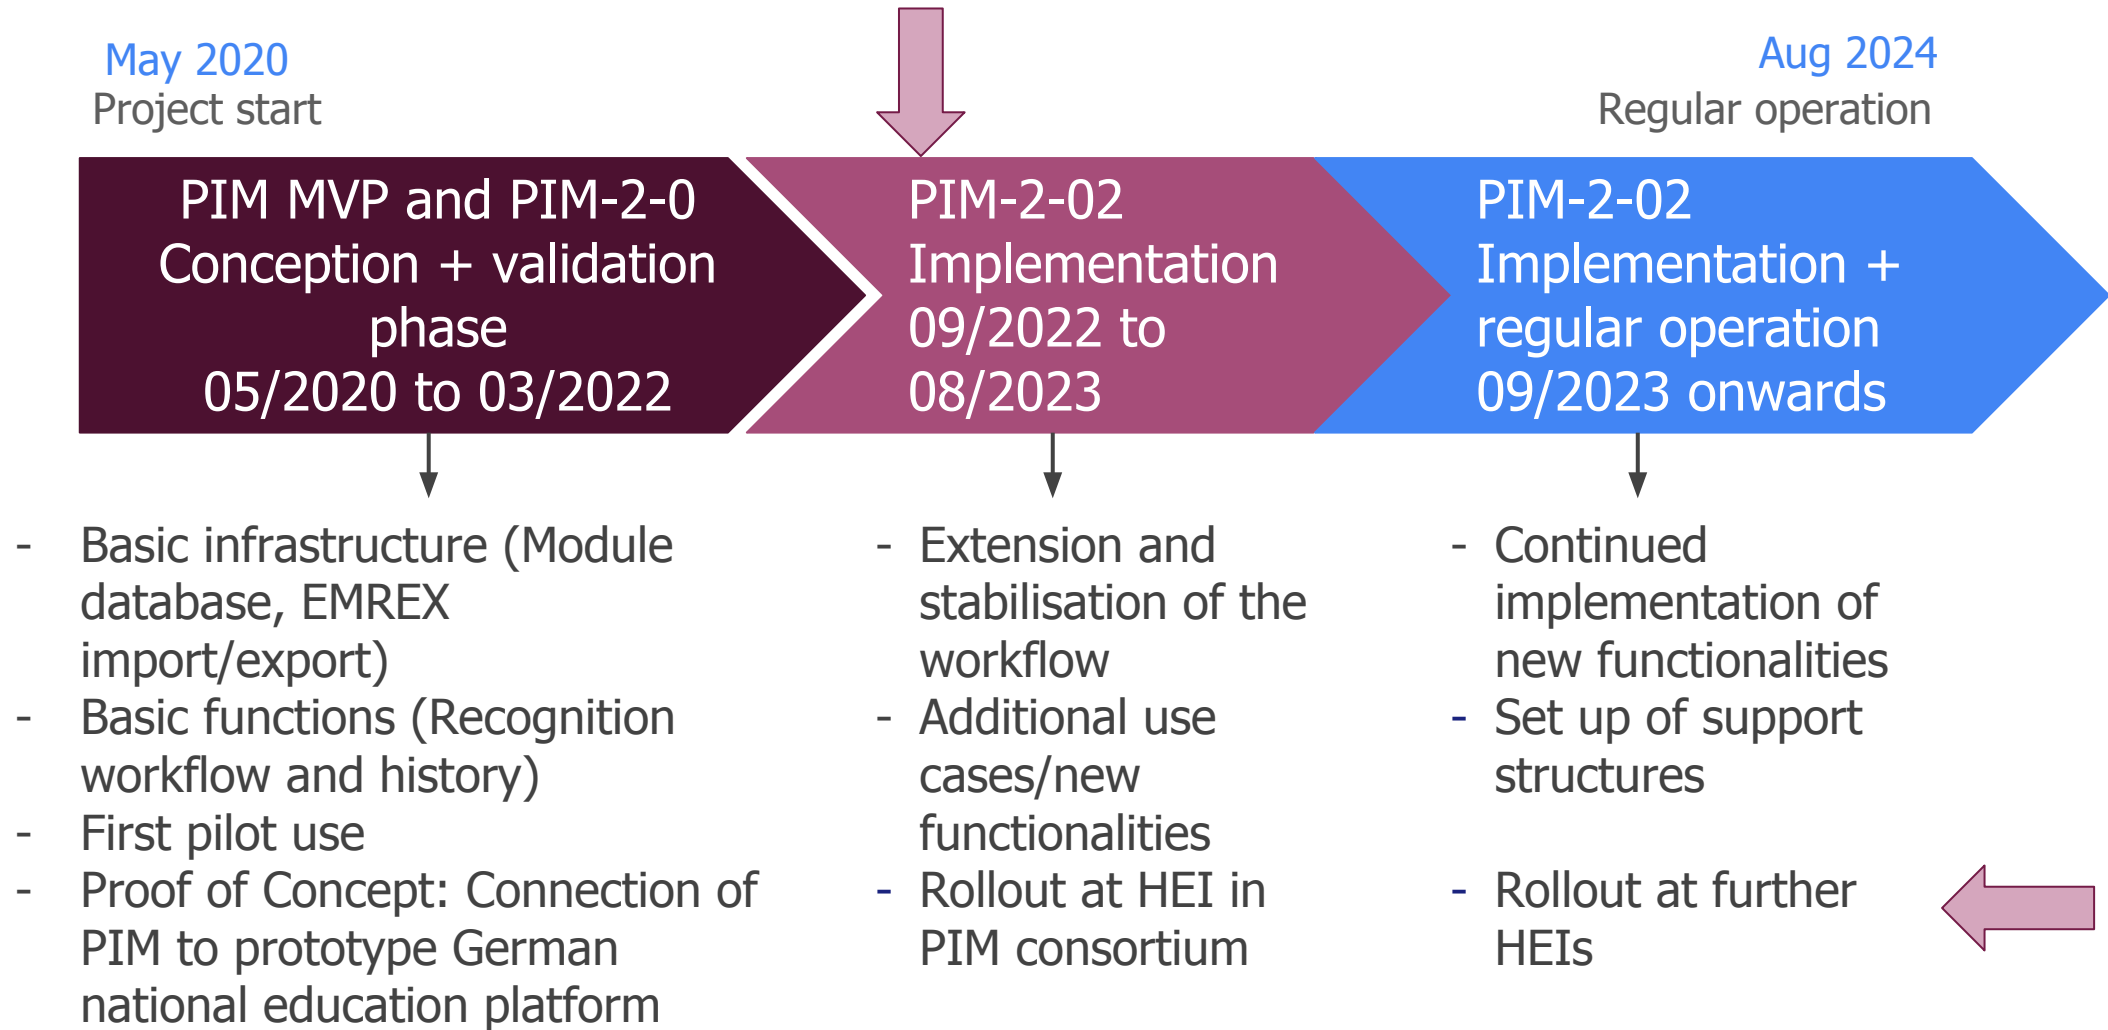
May 2020
Project start

Aug 2024
Regular operation

PIM MVP and PIM-2-0
Conception + validation phase
05/2020 to 03/2022

PIM-2-02
Implementation
09/2022 to 08/2023

PIM-2-02
Implementation + regular operation
09/2023 onwards

- Basic infrastructure (Module database, EMREX import/export)
- Basic functions (Recognition workflow and history)
- First pilot use
- Proof of Concept: Connection of PIM to prototype German national education platform

- Extension and stabilisation of the workflow
- Additional use cases/new functionalities
- Rollout at HEI in PIM consortium

- Continued implementation of new functionalities
- Set up of support structures

- Rollout at further HEIs